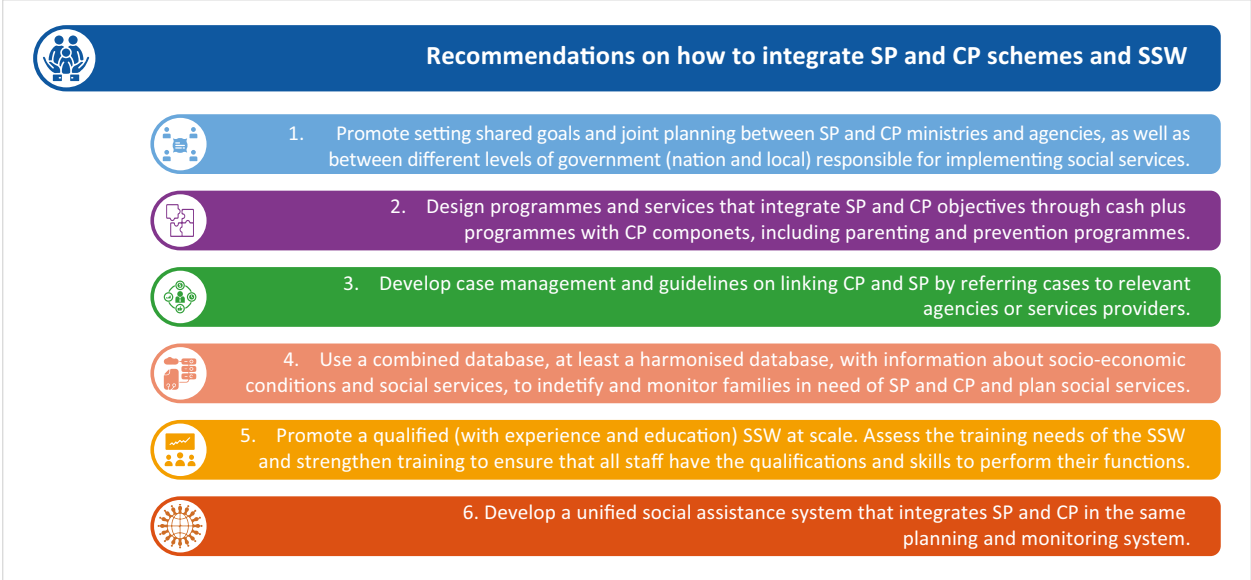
Recommendations on how to integrate SP and CP schemes and SSW

1. Promote setting shared goals and joint planning between SP and CP ministries and agencies, as well as between different levels of government (nation and local) responsible for implementing social services.

2. Design programmes and services that integrate SP and CP objectives through cash plus programmes with CP componets, including parenting and prevention programmes.

3. Develop case management and guidelines on linking CP and SP by referring cases to relevant agencies or services providers.

4. Use a combined database, at least a harmonised database, with information about socio-economic conditions and social services, to indetify and monitor families in need of SP and CP and plan social services.

5. Promote a qualified (with experience and education) SSW at scale. Assess the training needs of the SSW and strengthen training to ensure that all staff have the qualifications and skills to perform their functions.

6. Develop a unified social assistance system that integrates SP and CP in the same planning and monitoring system.